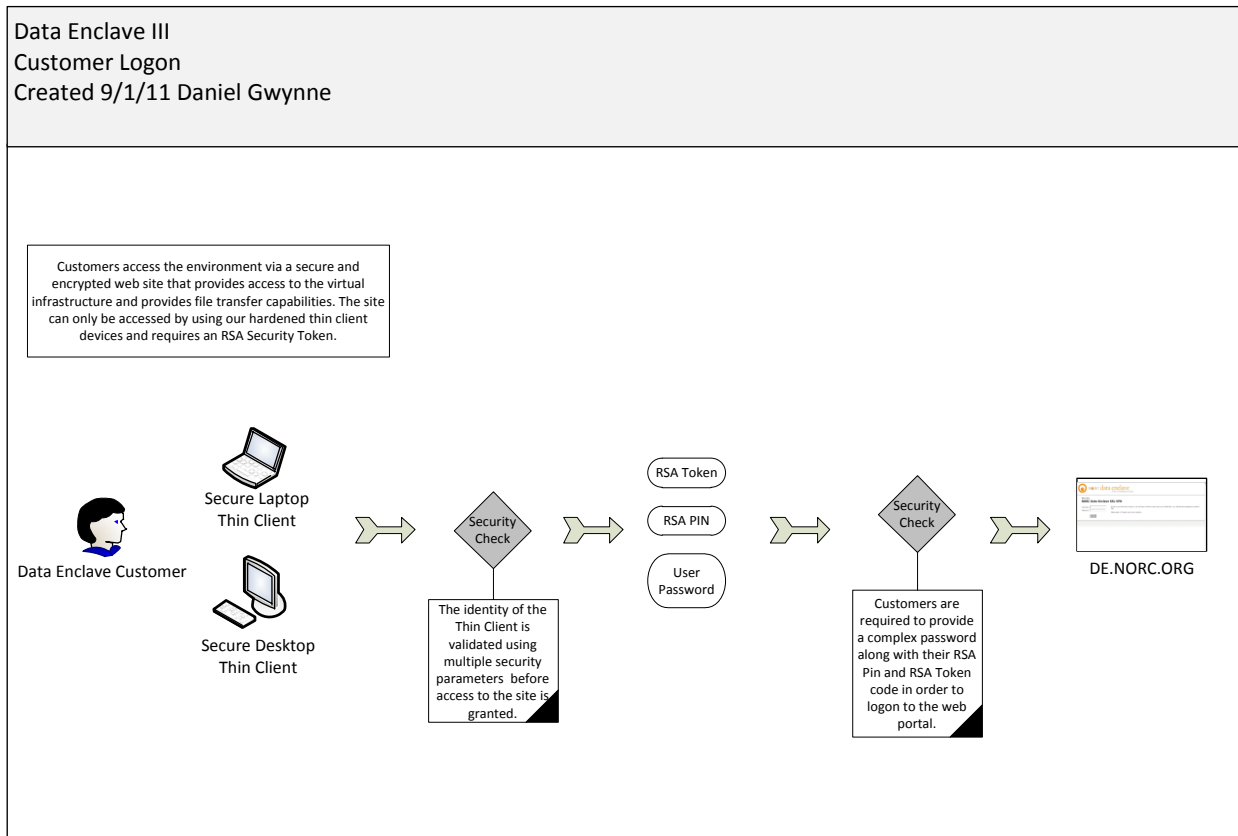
Data Enclave III
Customer Logon
Created 9/1/11 Daniel Gwynne

Customers access the environment via a secure and encrypted web site that provides access to the virtual infrastructure and provides file transfer capabilities. The site can only be accessed by using our hardened thin client devices and requires an RSA Security Token.

Data Enclave Customer

Secure Laptop Thin Client

Secure Desktop Thin Client

Security Check

The identity of the Thin Client is validated using multiple security parameters before access to the site is granted.

RSA Token

RSA PIN

User Password

Security Check

Customers are required to provide a complex password along with their RSA Pin and RSA Token code in order to logon to the web portal.

DE.NORC.ORG